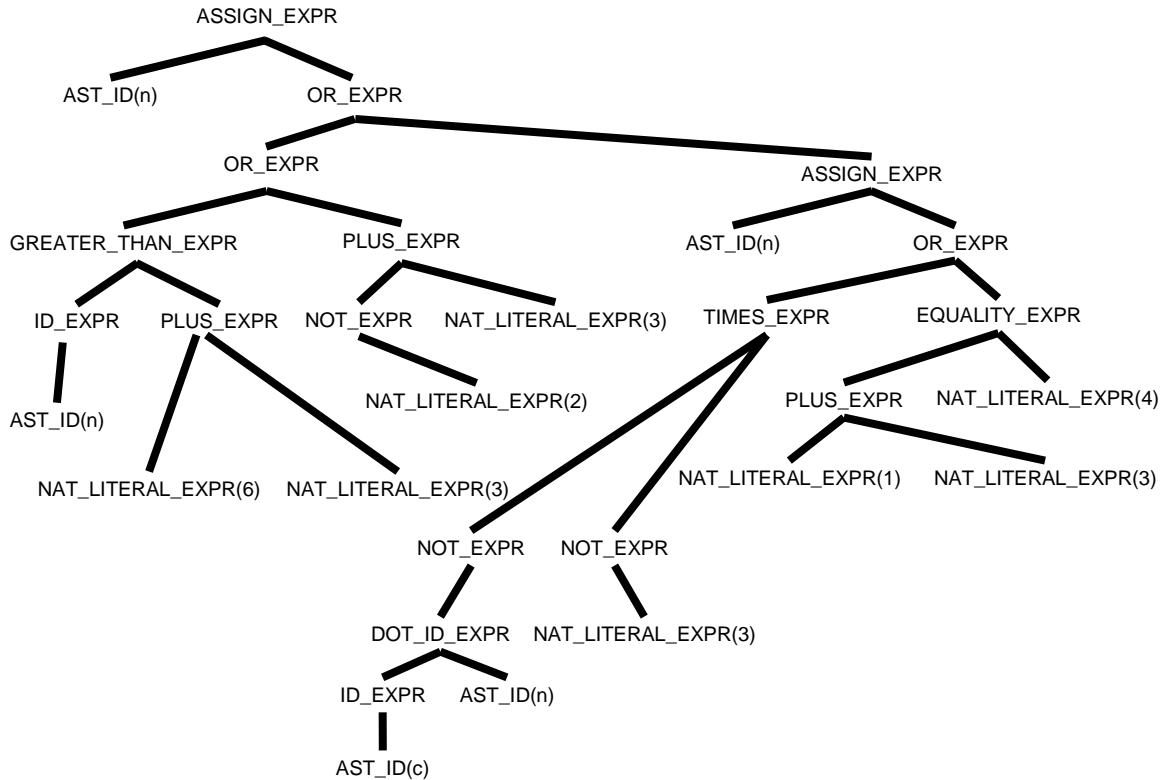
ASSIGN_EXPR

AST_ID(n)

OR_EXPR

OR_EXPR

ASSIGN_EXPR

GREATER_THAN_EXPR

PLUS_EXPR

AST_ID(n)

OR_EXPR

ID_EXPR

PLUS_EXPR

NOT_EXPR

NAT_LITERAL_EXPR(3)

TIMES_EXPR

EQUALITY_EXPR

NAT_LITERAL_EXPR(2)

AST_ID(n)

PLUS_EXPR

NAT_LITERAL_EXPR(4)

NAT_LITERAL_EXPR(6)

NAT_LITERAL_EXPR(3)

NAT_LITERAL_EXPR(1)

NAT_LITERAL_EXPR(3)

NOT_EXPR

NOT_EXPR

DOT_ID_EXPR

NAT_LITERAL_EXPR(3)

ID_EXPR

AST_ID(n)

AST_ID(c)